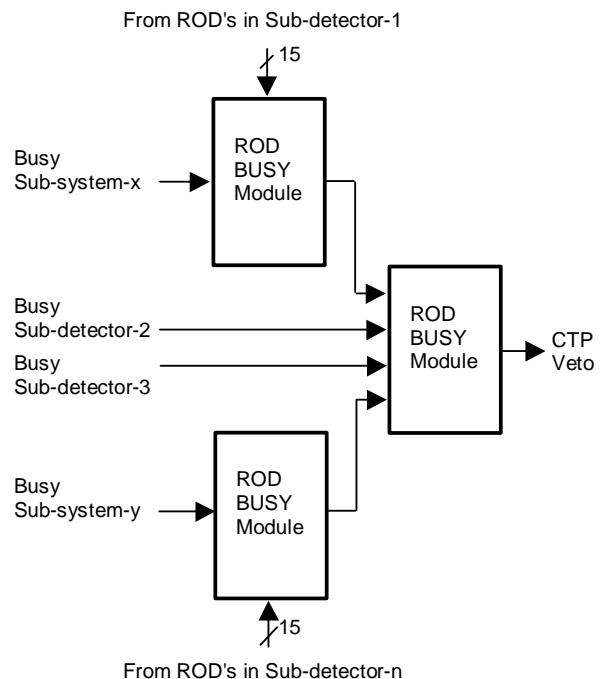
From ROD's in Sub-detector-1

15

Busy
Sub-system-x

ROD
BUSY
Module

Busy
Sub-detector-2

Busy
Sub-detector-3

ROD
BUSY
Module

CTP
Veto

Busy
Sub-system-y

ROD
BUSY
Module

15

From ROD's in Sub-detector-n